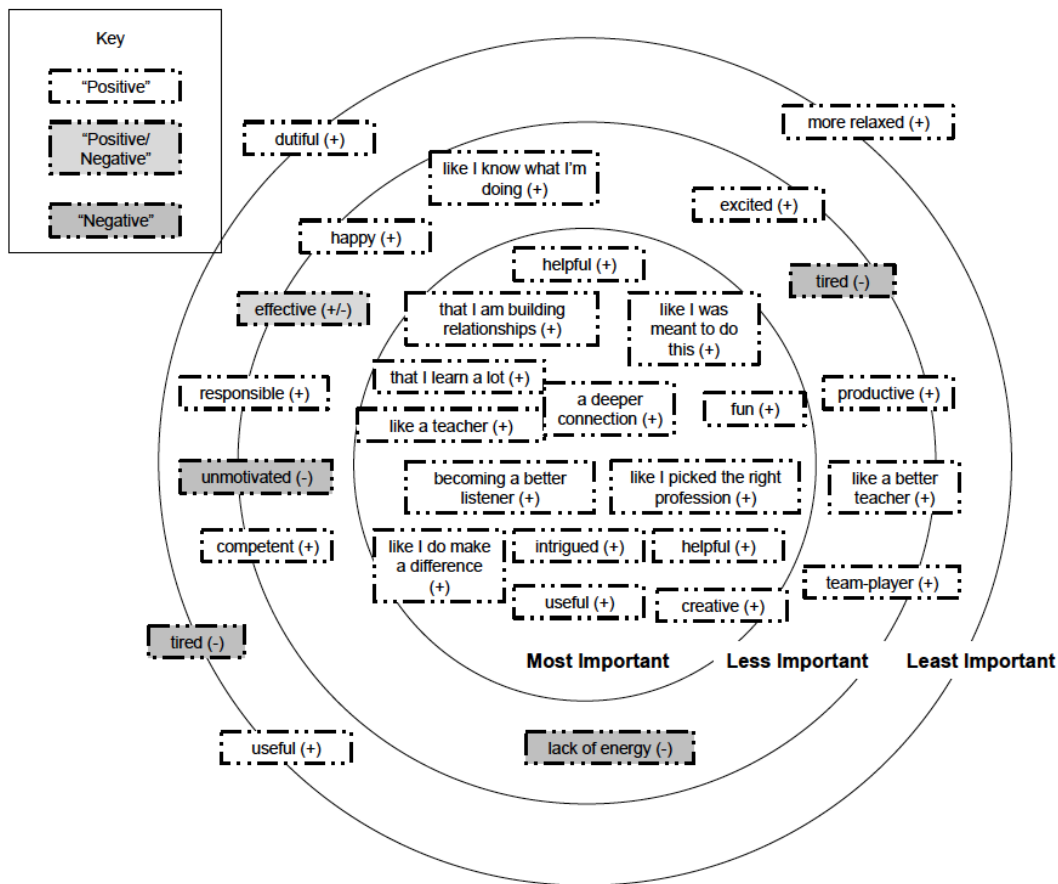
Key

"Positive"

"Positive/ Negative"

"Negative"

dutiful (+)

more relaxed (+)

like I know what I'm doing (+)

excited (+)

happy (+)

helpful (+)

tired (-)

effective (+/-)

that I am building relationships (+)

like I was meant to do this (+)

that I learn a lot (+)

responsible (+)

a deeper connection (+)

fun (+)

productive (+)

like a teacher (+)

unmotivated (-)

becoming a better listener (+)

like I picked the right profession (+)

like a better teacher (+)

competent (+)

like I do make a difference (+)

intrigued (+)

helpful (+)

team-player (+)

useful (+)

creative (+)

tired (-)

Most Important

Less Important

Least Important

useful (+)

lack of energy (-)